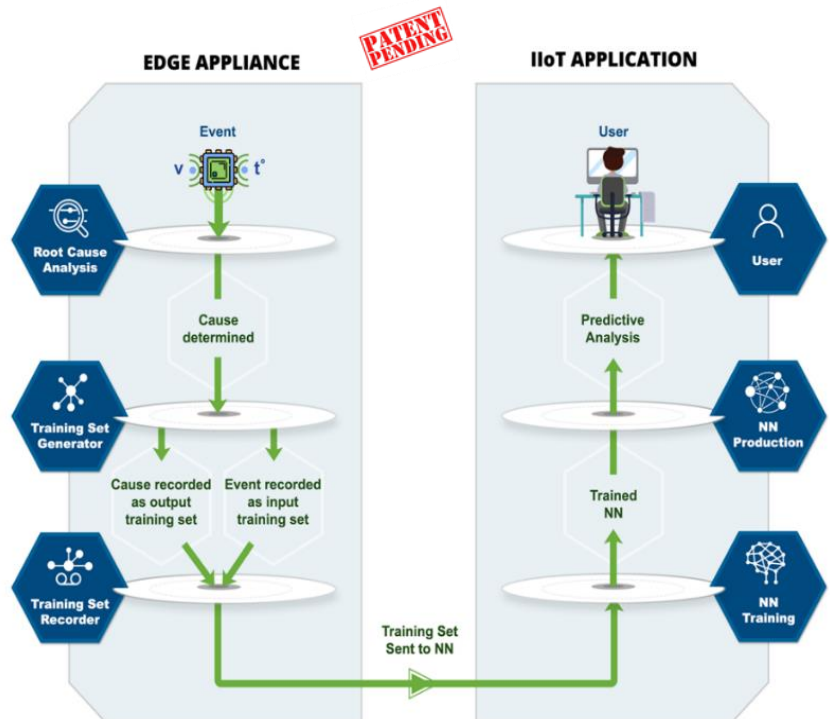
PATENT PENDING

EDGE APPLIANCE

Event

v

t°

Root Cause Analysis

Cause determined

Training Set Generator

Cause recorded as output training set

Event recorded as input training set

Training Set Recorder

Training Set Sent to NN

IIoT APPLICATION

User

User

Predictive Analysis

NN Production

Trained NN

NN Training